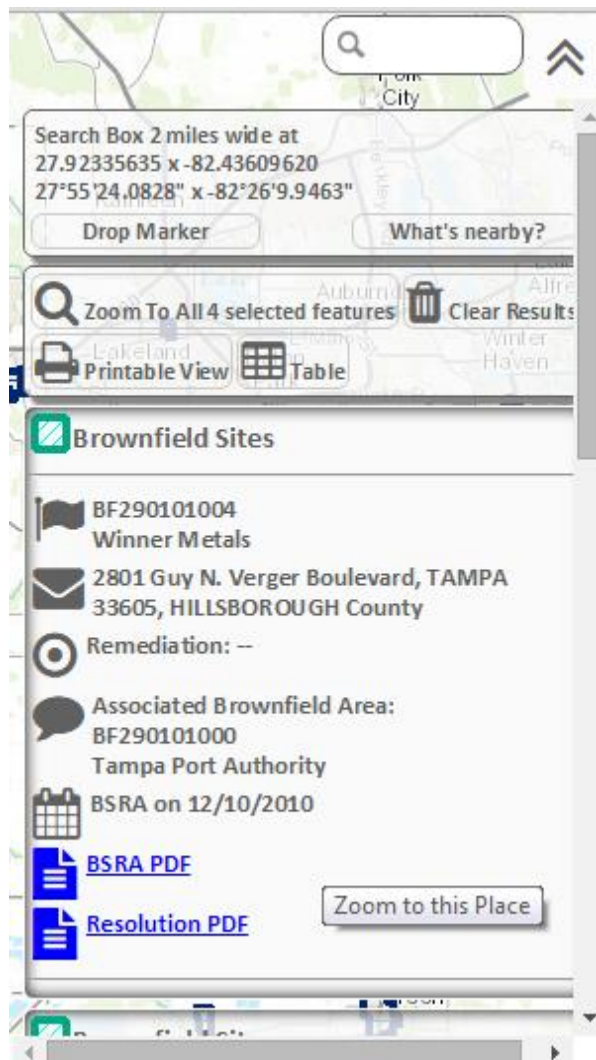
Search Box 2 miles wide at
27.92335635 x -82.43609620
27°55'24.0828" x -82°26'9.9463"

Drop Marker

What's nearby?

Zoom To All 4 selected features

Clear Results

Printable View

Table

Brownfield Sites

BF290101004
Winner Metals

2801 Guy N. Verger Boulevard, TAMPA 33605, HILLSBOROUGH County

Remediation: --

Associated Brownfield Area:
BF290101000
Tampa Port Authority

BSRA on 12/10/2010

BSRA PDF

Resolution PDF

Zoom to this Place